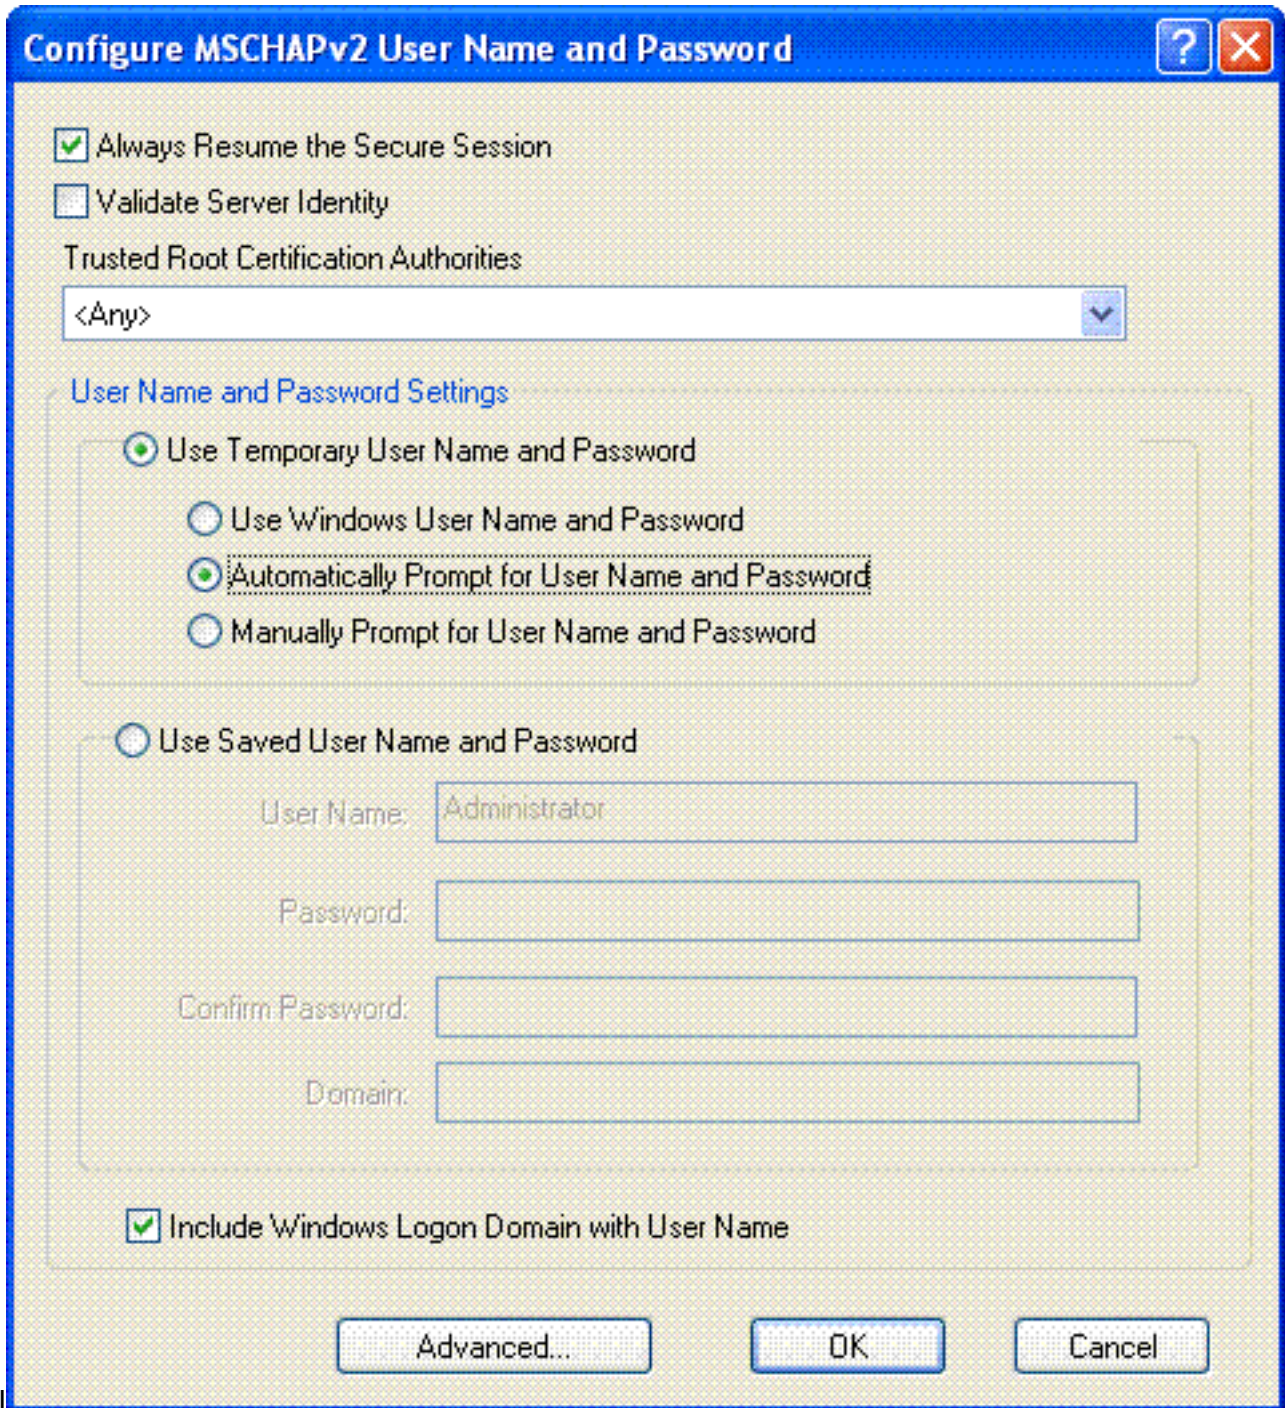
Configure MSCHAPv2 User Name and Password

Always Resume the Secure Session

Validate Server Identity

Trusted Root Certification Authorities

<Any>

User Name and Password Settings

Use Temporary User Name and Password

Use Windows User Name and Password

Automatically Prompt for User Name and Password

Manually Prompt for User Name and Password

Use Saved User Name and Password

User Name: Administrator

Password:

Confirm Password:

Domain:

Include Windows Logon Domain with User Name

Advanced...

OK

Cancel